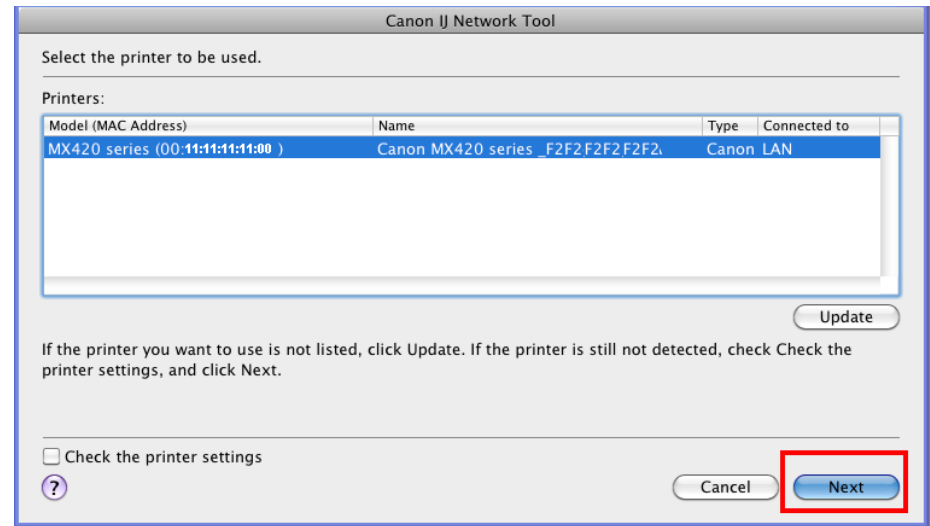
Canon IJ Network Tool

Select the printer to be used.

Printers:

| Model (MAC Address) | Name | Type | Connected to |
|---|---|---|---|
| MX420 series (00:11:11:11:11:00 ) | Canon MX420 series _F2F2F2F2F2F2 | Canon | LAN |

Update

If the printer you want to use is not listed, click Update. If the printer is still not detected, check Check the printer settings, and click Next.

Check the printer settings

?

Cancel

Next